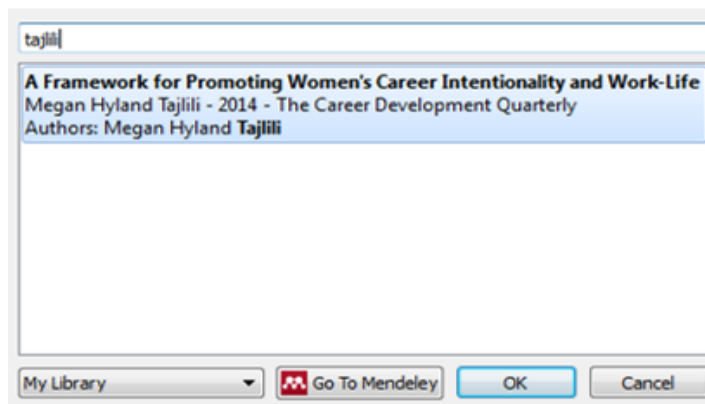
tajlili

**A Framework for Promoting Women's Career Intentionality and Work-Life**
Megan Hyland Tajlili - 2014 - The Career Development Quarterly
Authors: Megan Hyland **Tajlili**

My Library

Go To Mendeley

OK

Cancel